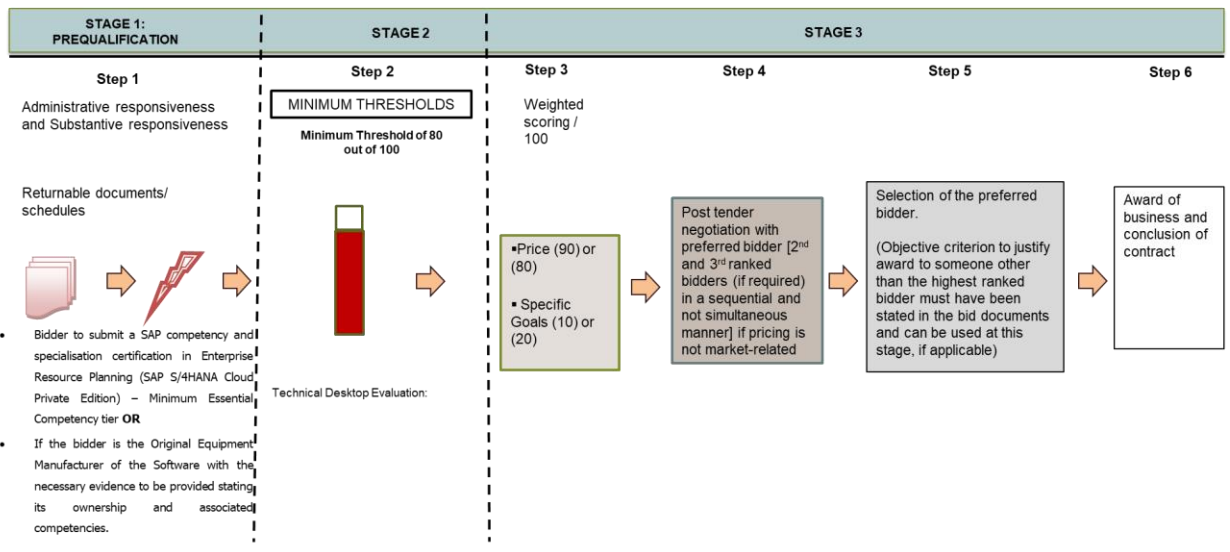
STAGE 1: PREQUALIFICATION

Step 1

Administrative responsiveness and Substantive responsiveness

Returnable documents/ schedules

- Bidder to submit a SAP competency and specialisation certification in Enterprise Resource Planning (SAP S/4HANA Cloud Private Edition) – Minimum Essential Competency tier **OR**
- If the bidder is the Original Equipment Manufacturer of the Software with the necessary evidence to be provided stating its ownership and associated competencies.

STAGE 2

Step 2

MINIMUM THRESHOLDS

Minimum Threshold of 80 out of 100

Technical Desktop Evaluation:

STAGE 3

Step 3

Weighted scoring / 100

▪Price (90) or (80)

▪ Specific Goals (10) or (20)

Step 4

Post tender negotiation with preferred bidder [2$^{nd}$ and 3$^{rd}$ ranked bidders (if required) in a sequential and not simultaneous manner] if pricing is not market-related

Step 5

Selection of the preferred bidder.

(Objective criterion to justify award to someone other than the highest ranked bidder must have been stated in the bid documents and can be used at this stage, if applicable)

Step 6

Award of business and conclusion of contract